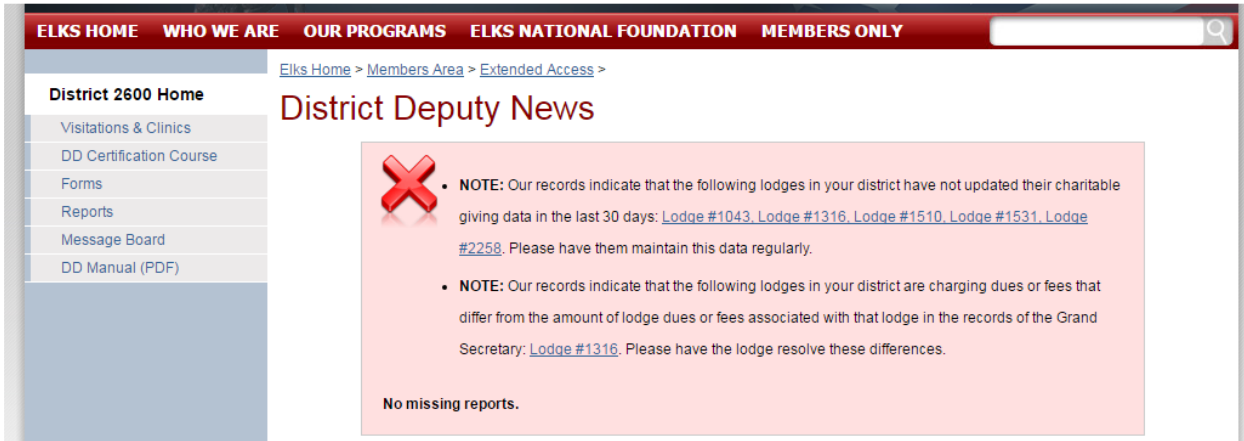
ELKS HOME WHO WE ARE OUR PROGRAMS ELKS NATIONAL FOUNDATION MEMBERS ONLY

District 2600 Home
Visitations & Clinics
DD Certification Course
Forms
Reports
Message Board
DD Manual (PDF)

Elks Home > Members Area > Extended Access >

District Deputy News

- **NOTE:** Our records indicate that the following lodges in your district have not updated their charitable giving data in the last 30 days: Lodge #1043, Lodge #1316, Lodge #1510, Lodge #1531, Lodge #2258. Please have them maintain this data regularly.
- **NOTE:** Our records indicate that the following lodges in your district are charging dues or fees that differ from the amount of lodge dues or fees associated with that lodge in the records of the Grand Secretary: Lodge #1316. Please have the lodge resolve these differences.

**No missing reports.**